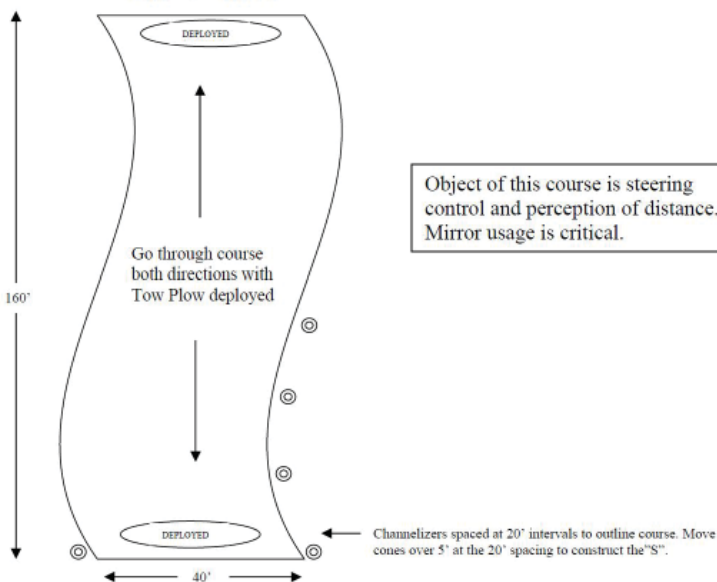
DEPLOYED

Go through course both directions with Tow Plow deployed

160'

DEPLOYED

40'

Object of this course is steering control and perception of distance. Mirror usage is critical.

Channelizers spaced at 20' intervals to outline course. Move cones over 5' at the 20' spacing to construct the"S".